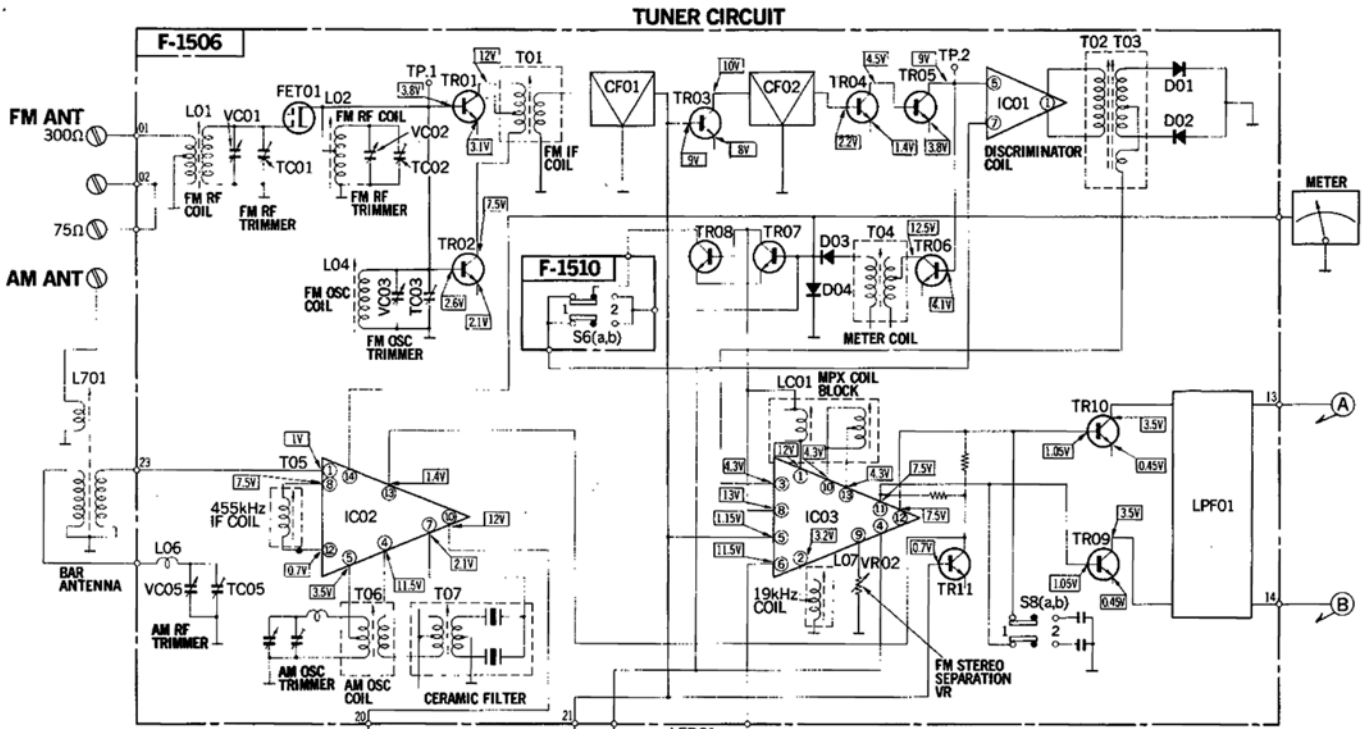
TUNER CIRCUIT

F-1506

FM ANT
300Ω
75Ω
AM ANT

01
02
L01
VC01
TC01
FM RF COIL
FM RF TRIMMER
FET01
L02
FM RF COIL
VC02
TC02
FM RF TRIMMER
TP.1
3.8V
TR01
12V
3.1V
T01
FM IF COIL
7.5V
TR02
2.6V
2.1V
L04
FM OSC COIL
VC03
TC03
FM OSC TRIMMER

CF01
TR03
10V
9V
8V
CF02
TR04
4.5V
2.2V
1.4V
TR05
9V
TP.2
3.8V
IC01
⑤
⑦
①
DISCRIMINATOR COIL
T02 T03
D01
D02
METER

TR08
TR07
D03
D04
T04
METER COIL
12.5V
TR06
4.1V

F-1510
1
2
S6(a,b)

L701
23
BAR ANTENNA
L06
VC05
TC05
AM RF TRIMMER
1V
T05
7.5V
455kHz IF COIL
0.7V
3.5V
① ⑭ ⑧ ⑬ ⑫ ⑤ ④ ⑦ ⑩
1.4V
IC02
12V
2.1V
11.5V
T06
T07
AM OSC TRIMMER
AM OSC COIL
CERAMIC FILTER
20
21

LC01
MPX COIL BLOCK
12V
4.3V
4.3V
13V
1.15V
11.5V
③ ① ⑩ ⑬ ⑧ ⑥ ② ⑨ ④ ⑪ ⑫
IC03
3.2V
4.3V
7.5V
7.5V
L07
VR02
19kHz COIL
0.7V
TR11
FM STEREO SEPARATION VR
S8(a,b)
1
2

TR10
1.05V
3.5V
0.45V
TR09
3.5V
1.05V
0.45V
LPF01
13
14
A
B